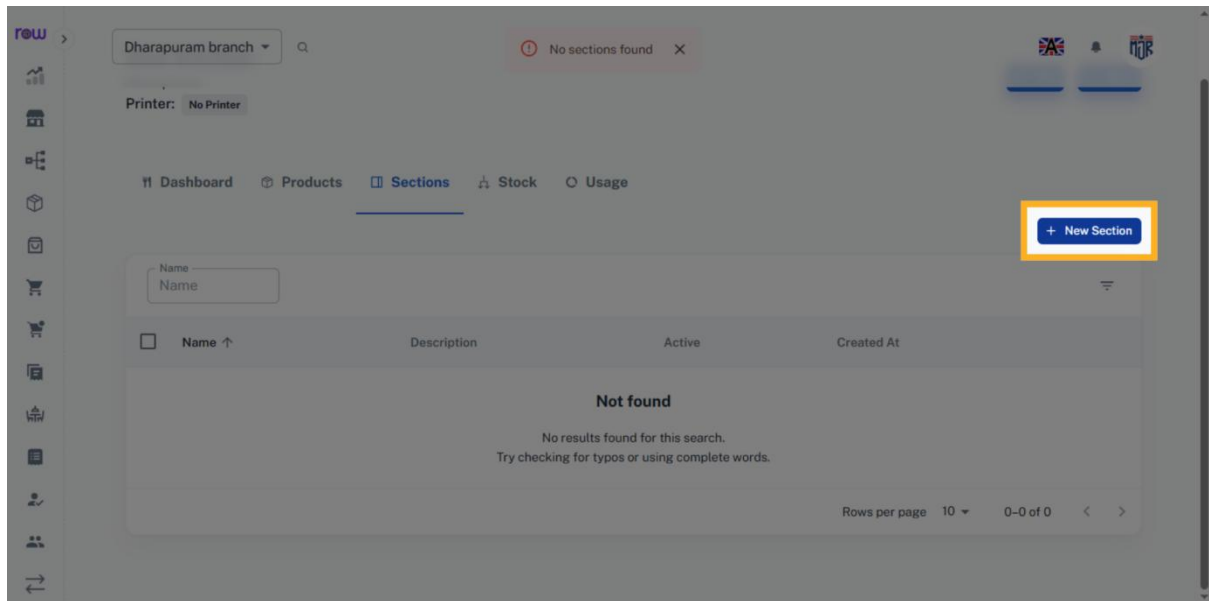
rowu

Dharapuram branch

No sections found

Printer: No Printer

Dashboard Products Sections Stock Usage

+ New Section

Name
Name

| Name ↑ | Description | Active | Created At |
|---|---|---|---|

Not found

No results found for this search.
Try checking for typos or using complete words.

Rows per page 10 0–0 of 0